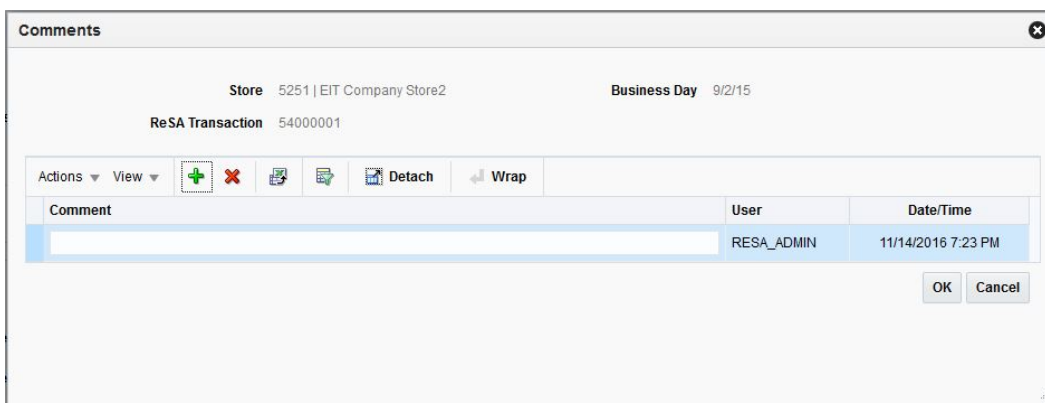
Comments

Store 5251 | EIT Company Store2

Business Day 9/2/15

ReSA Transaction 54000001

Actions View Detach Wrap

| Comment | User | Date/Time |
|---|---|---|
| | RESA_ADMIN | 11/14/2016 7:23 PM |

OK Cancel